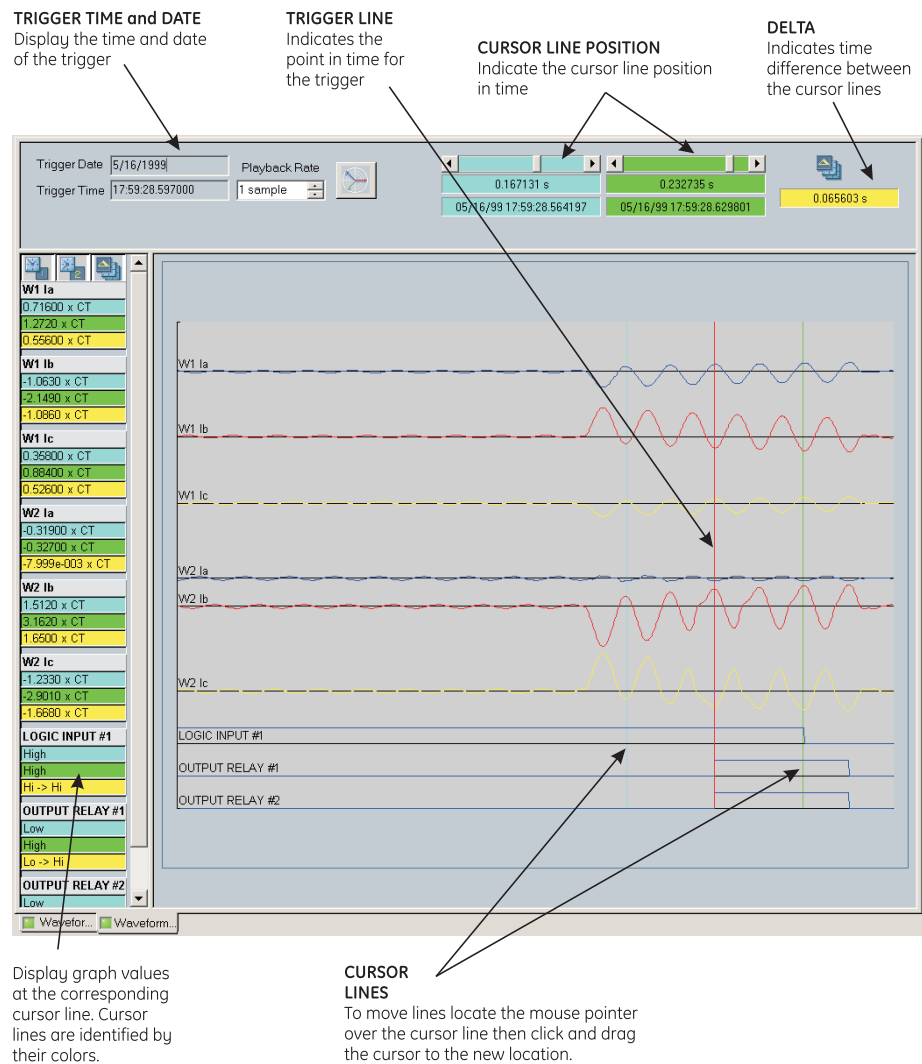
TRIGGER TIME and DATE
Display the time and date of the trigger

TRIGGER LINE
Indicates the point in time for the trigger

CURSOR LINE POSITION
Indicate the cursor line position in time

DELTA
Indicates time difference between the cursor lines

Trigger Date 5/16/1999
Trigger Time 17:59:28.597000
Playback Rate
1 sample

0.167131 s
05/16/99 17:59:28.564197
0.232735 s
05/16/99 17:59:28.629801
0.065603 s

W1 Ia
0.71600 x CT
1.2720 x CT
0.55600 x CT
W1 Ib
-1.0630 x CT
-2.1490 x CT
-1.0860 x CT
W1 Ic
0.35800 x CT
0.88400 x CT
0.52600 x CT
W2 Ia
-0.31900 x CT
-0.32700 x CT
-7.999e-003 x CT
W2 Ib
1.5120 x CT
3.1620 x CT
1.6500 x CT
W2 Ic
-1.2330 x CT
-2.9010 x CT
-1.6680 x CT
LOGIC INPUT #1
High
High
Hi -> Hi
OUTPUT RELAY #1
Low
High
Lo -> Hi
OUTPUT RELAY #2
Low

W1 Ia
W1 Ib
W1 Ic
W2 Ia
W2 Ib
W2 Ic
LOGIC INPUT #1
OUTPUT RELAY #1
OUTPUT RELAY #2

Wavefor...
Waveform...

Display graph values at the corresponding cursor line. Cursor lines are identified by their colors.

CURSOR LINES
To move lines locate the mouse pointer over the cursor line then click and drag the cursor to the new location.